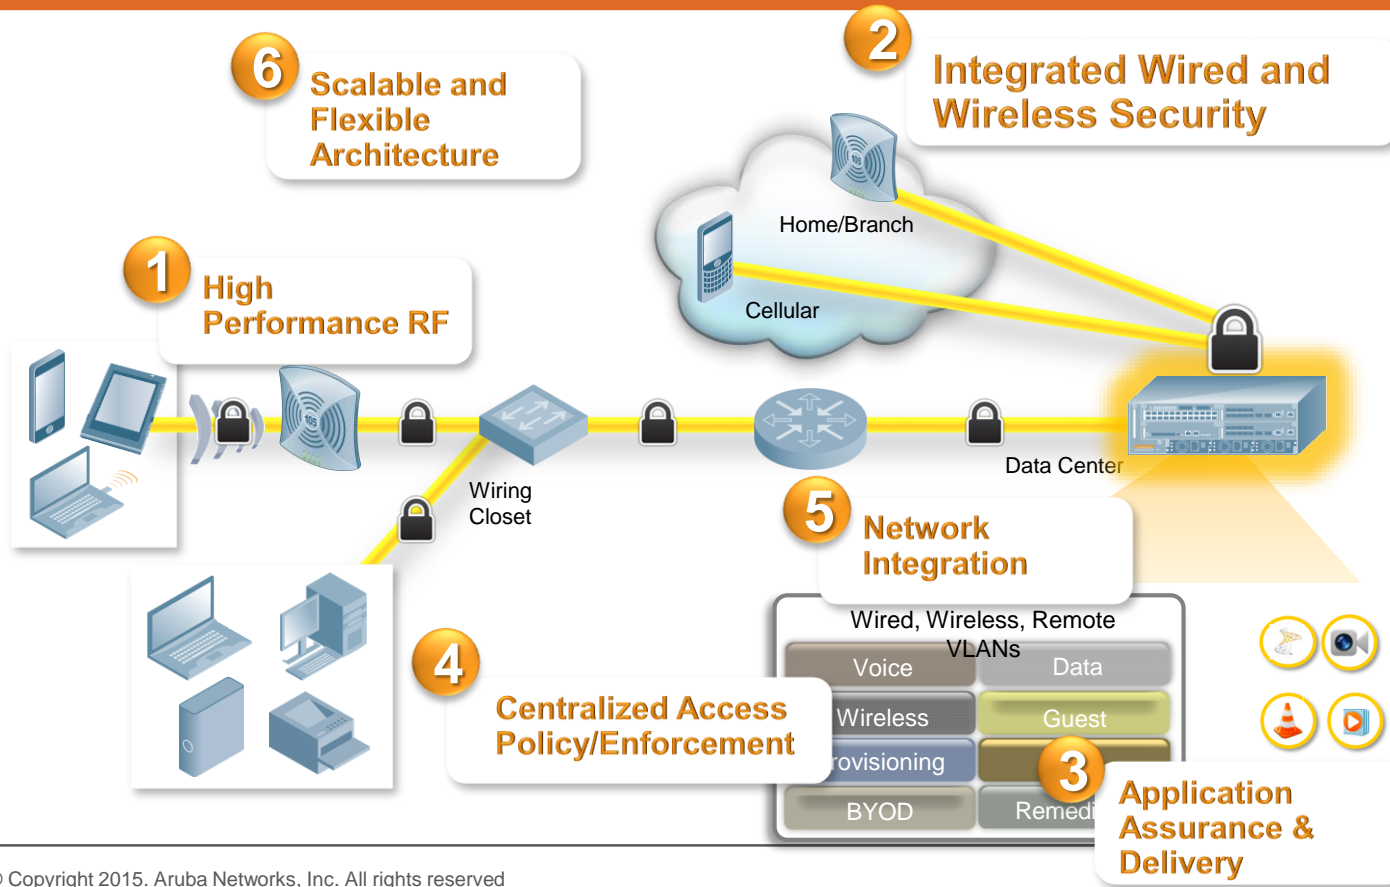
6 Scalable and Flexible Architecture

2 Integrated Wired and Wireless Security

Home/Branch

Cellular

1 High Performance RF

Wiring Closet

Data Center

5 Network Integration

Wired, Wireless, Remote VLANs

| Voice | Data |
|---|---|
| Wireless | Guest |
| rovisioning | |
| BYOD | Remedi |

4 Centralized Access Policy/Enforcement

3 Application Assurance & Delivery

© Copyright 2015. Aruba Networks, Inc. All rights reserved